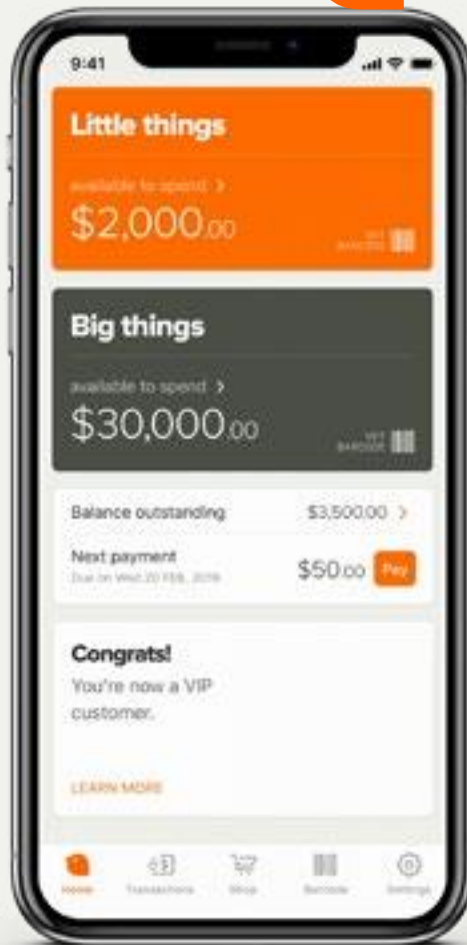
9:41

Little things

available to spend >

$2,000.00

GET BARCODE

Big things

available to spend >

$30,000.00

GET BARCODE

Balance outstanding $3,500.00 >

Next payment

Due on Wed 20 FEB, 2019

$50.00 Pay

Congrats!

You're now a VIP customer.

LEARN MORE

Home Transactions Shop Barcode Settings